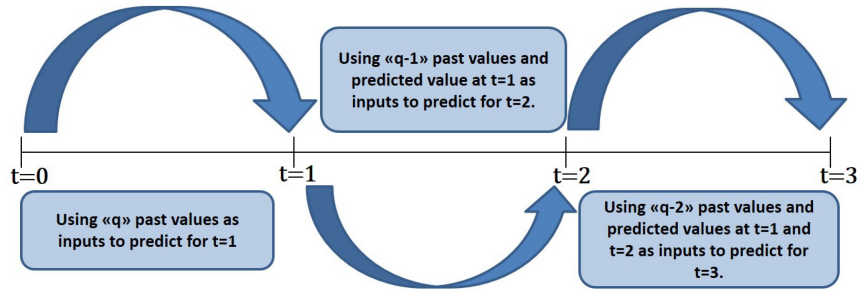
Using «q-1» past values and predicted value at t=1 as inputs to predict for t=2.

t=0

t=1

t=2

t=3

Using «q» past values as inputs to predict for t=1

Using «q-2» past values and predicted values at t=1 and t=2 as inputs to predict for t=3.